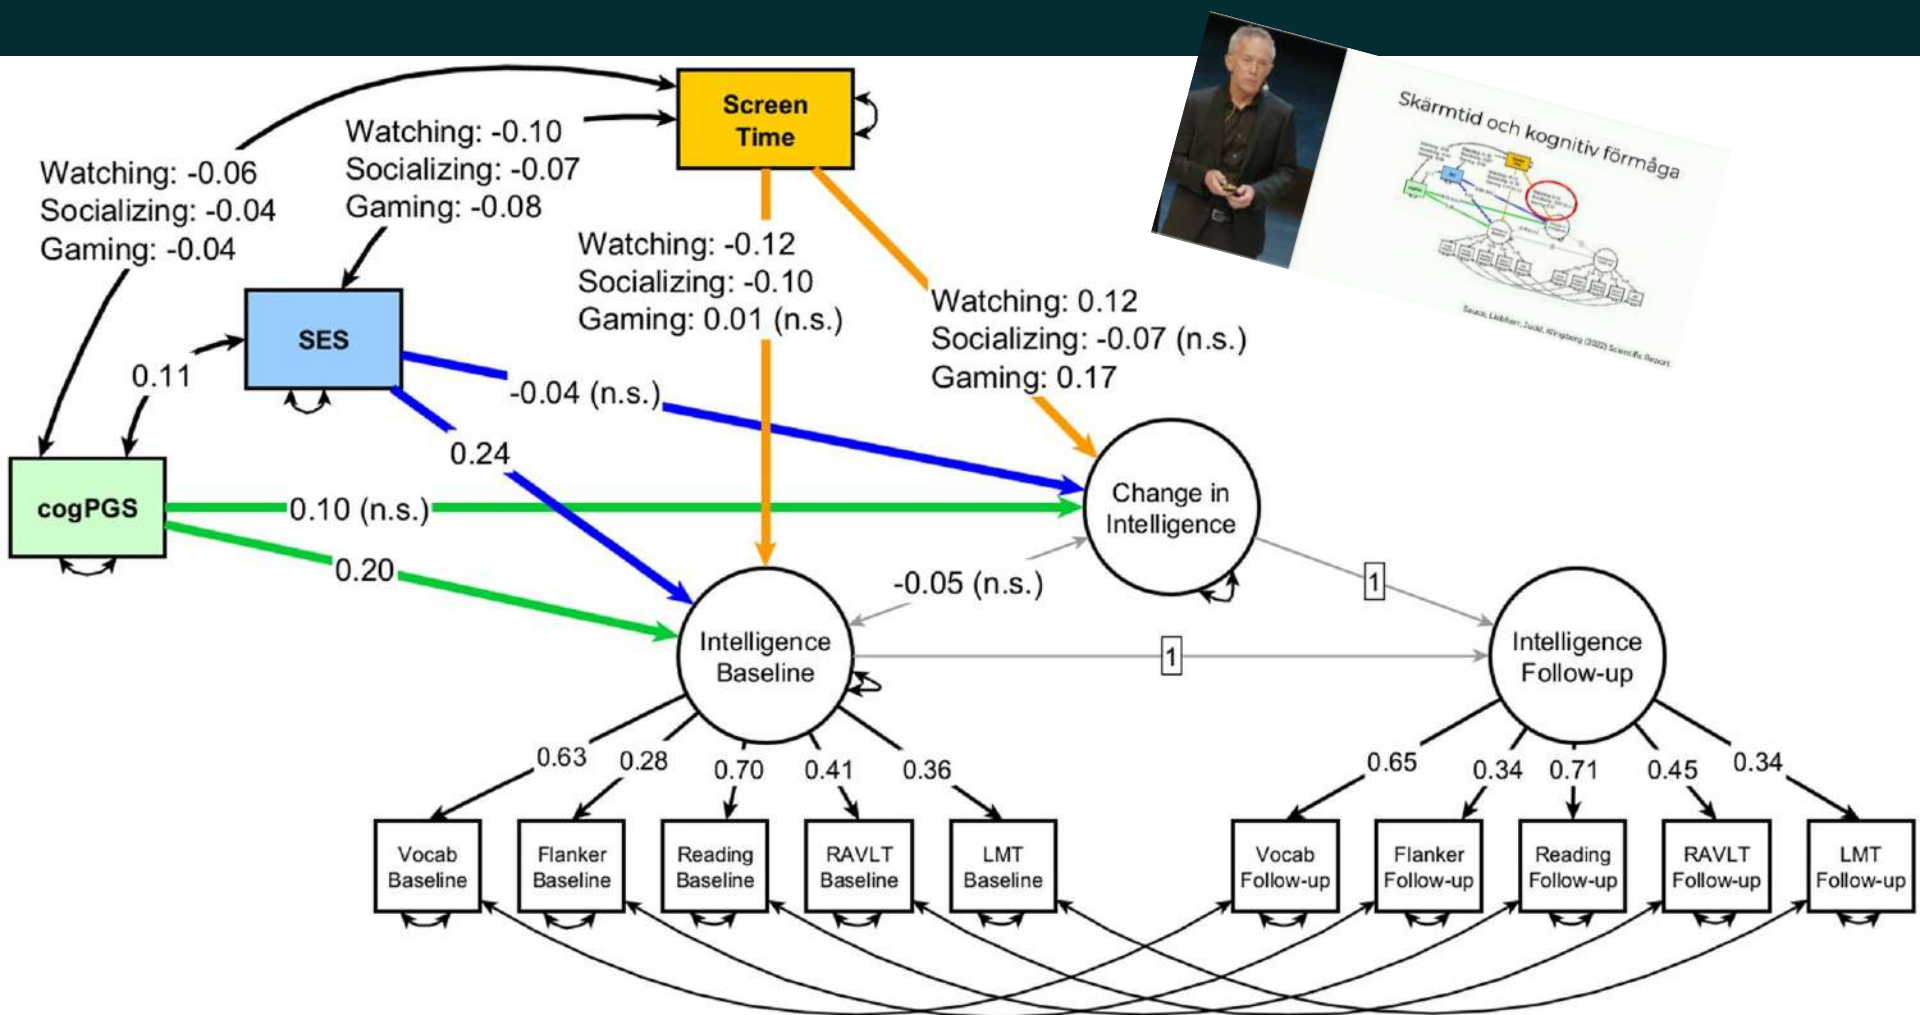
Screen Time

Watching: -0.10
Socializing: -0.07
Gaming: -0.08

Watching: -0.06
Socializing: -0.04
Gaming: -0.04

Watching: -0.12
Socializing: -0.10
Gaming: 0.01 (n.s.)

Watching: 0.12
Socializing: -0.07 (n.s.)
Gaming: 0.17

SES

0.11

-0.04 (n.s.)

0.24

cogPGS

0.10 (n.s.)

0.20

Change in Intelligence

-0.05 (n.s.)

1

Intelligence Baseline

1

Intelligence Follow-up

0.63 0.28 0.70 0.41 0.36

0.65 0.34 0.71 0.45 0.34

Vocab Baseline

Flanker Baseline

Reading Baseline

RAVLT Baseline

LMT Baseline

Vocab Follow-up

Flanker Follow-up

Reading Follow-up

RAVLT Follow-up

LMT Follow-up

Skärmtid och kognitiv förmåga

Sauce, Liebherr, Judd, Klingberg (2022) Scientific Report